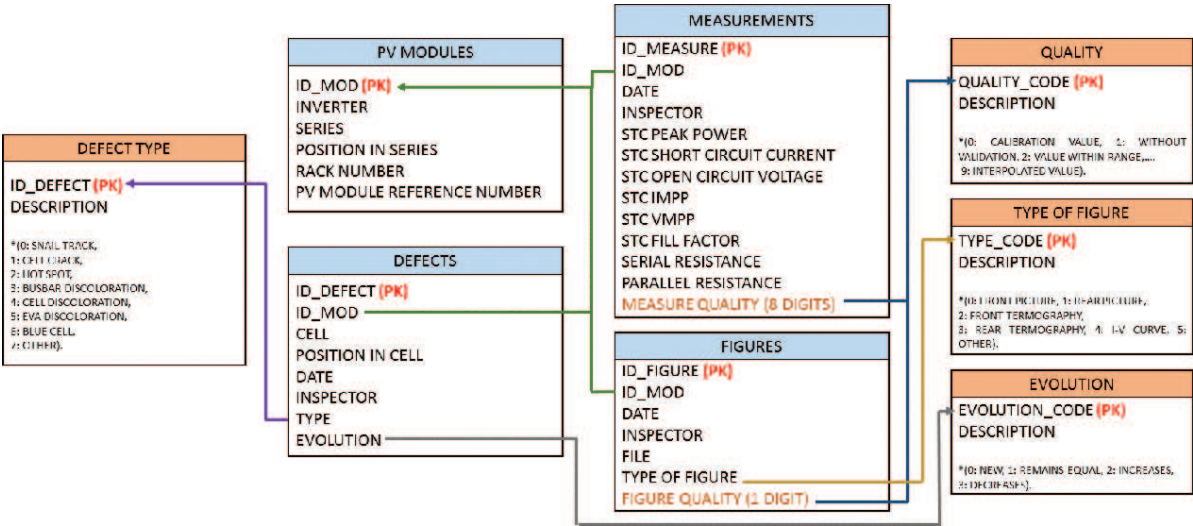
PV MODULES

ID_MOD (PK)
INVERTER
SERIES
POSITION IN SERIES
RACK NUMBER
PV MODULE REFERENCE NUMBER

MEASUREMENTS

ID_MEASURE (PK)
ID_MOD
DATE
INSPECTOR
STC PEAK POWER
STC SHORT CIRCUIT CURRENT
STC OPEN CIRCUIT VOLTAGE
STC IMPP
STC VMPP
STC FILL FACTOR
SERIAL RESISTANCE
PARALLEL RESISTANCE
MEASURE QUALITY (8 DIGITS)

QUALITY

QUALITY_CODE (PK)
DESCRIPTION

*(0: CALIBRATION VALUE, 1: WITHOUT VALIDATION. 2: VALUE WITHIN RANGE,... 9: INTERPOLATED VALUE).

DEFECT TYPE

ID_DEFECT (PK)
DESCRIPTION

*(0: SNAIL TRACK,
1: CELL CRACK,
2: HOT SPOT,
3: BUSBAR DISCOLORATION,
4: CELL DISCOLORATION,
5: EVA DISCOLORATION,
6: BLUE CELL,
7: OTHER).

DEFECTS

ID_DEFECT (PK)
ID_MOD
CELL
POSITION IN CELL
DATE
INSPECTOR
TYPE
EVOLUTION

TYPE OF FIGURE

TYPE_CODE (PK)
DESCRIPTION

*(0: FRONT PICTURE, 1: REARPICTURE,
2: FRONT TERMOGRAPHY,
3: REAR TERMOGRAPHY, 4: I-V CURVE, 5: OTHER).

FIGURES

ID_FIGURE (PK)
ID_MOD
DATE
INSPECTOR
FILE
TYPE OF FIGURE
FIGURE QUALITY (1 DIGIT)

EVOLUTION

EVOLUTION_CODE (PK)
DESCRIPTION

*(0: NEW, 1: REMAINS EQUAL, 2: INCREASES, 3: DECREASES).